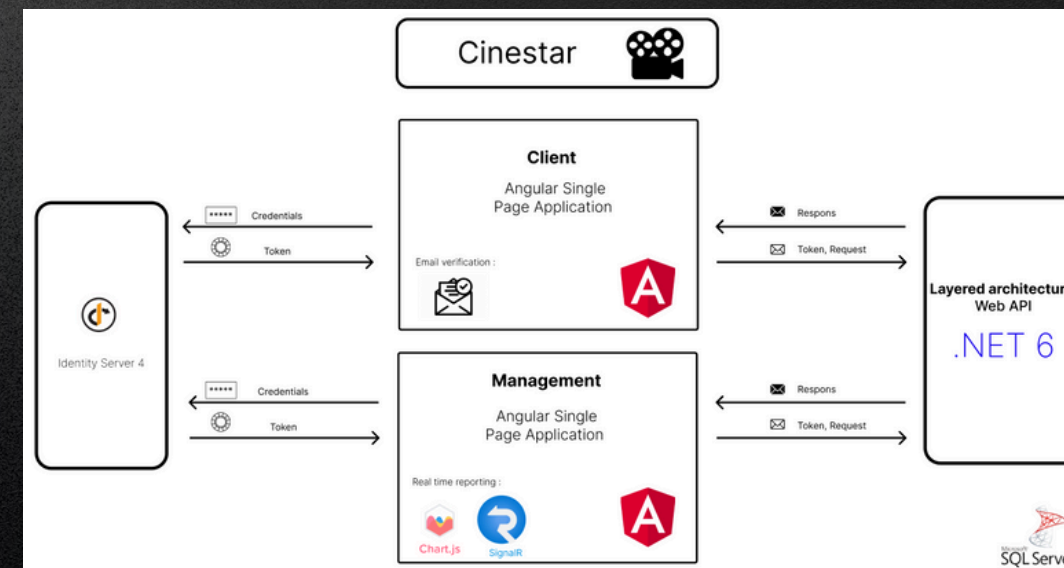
Cinestar

Identity Server 4

Credentials

Token

Client

Angular Single Page Application

Email verification :

Respons

Token, Request

Layered architectur
Web API

.NET 6

Credentials

Token

Management

Angular Single Page Application

Real time reporting :

Chart.js

SignalR

Respons

Token, Request

Microsoft
SQL Serv